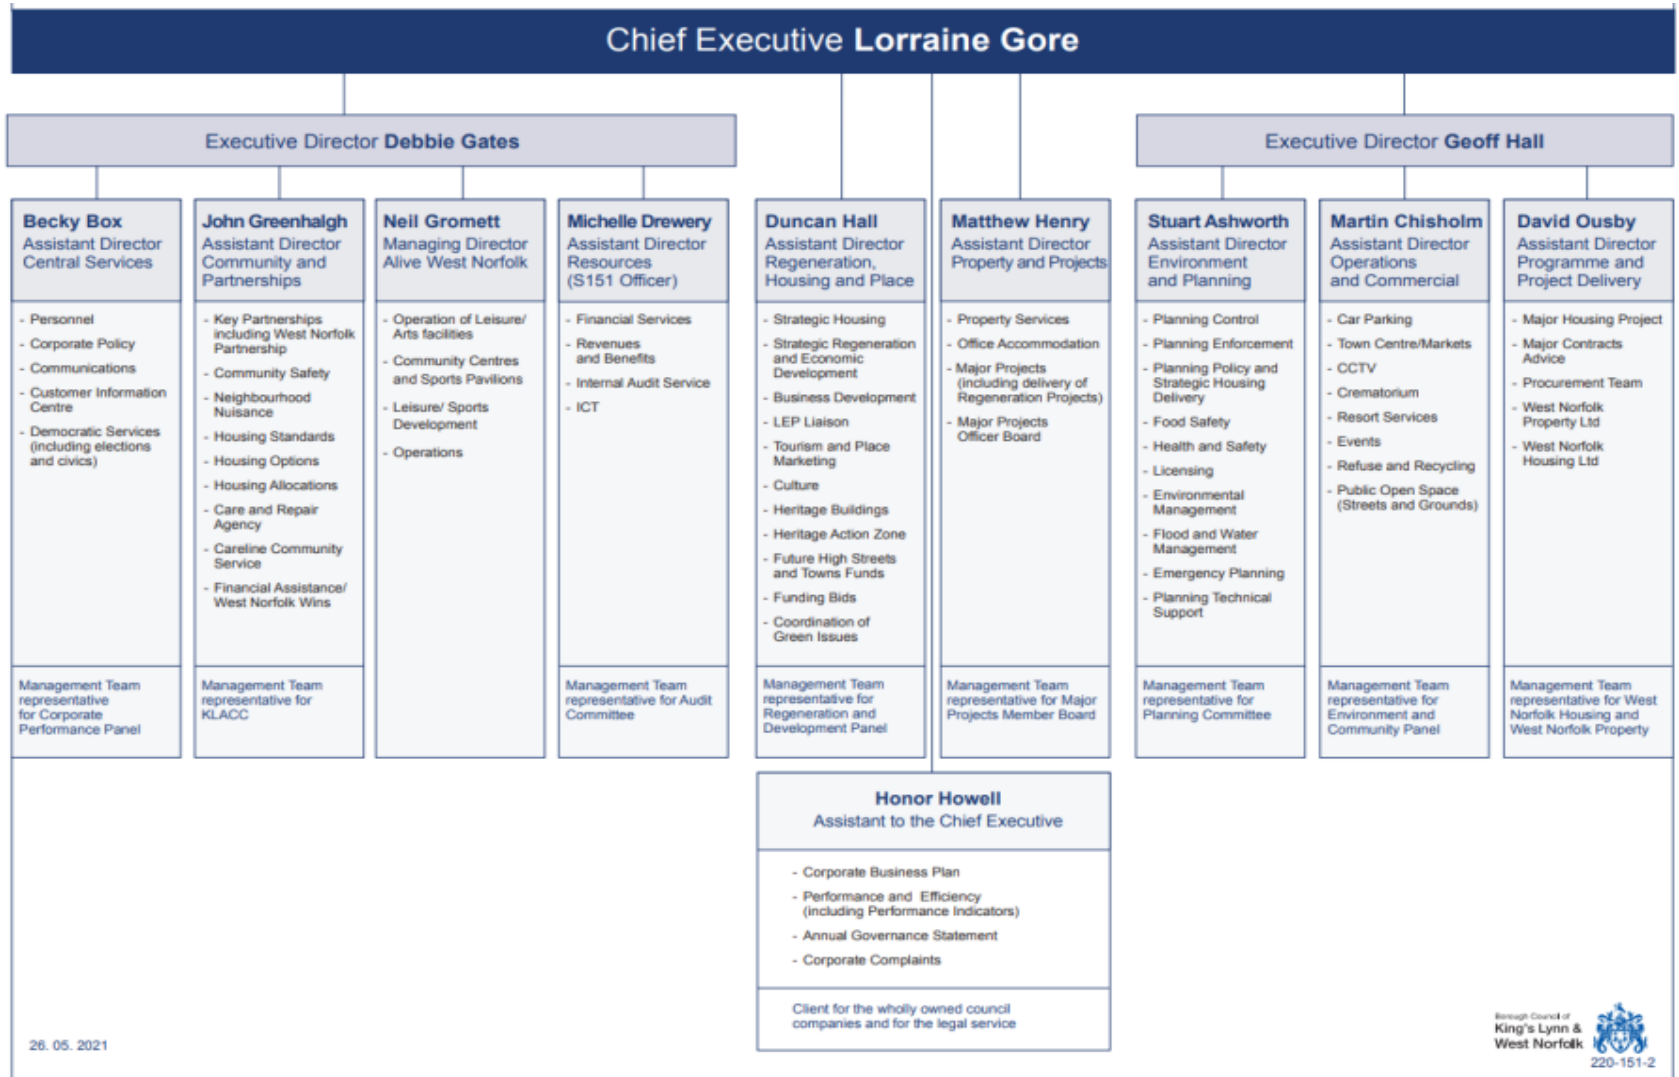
Chief Executive **Lorraine Gore**

Executive Director **Debbie Gates**

Executive Director **Geoff Hall**

**Becky Box**
Assistant Director Central Services

- Personnel
- Corporate Policy
- Communications
- Customer Information Centre
- Democratic Services (including elections and civics)

Management Team representative for Corporate Performance Panel

**John Greenhalgh**
Assistant Director Community and Partnerships

- Key Partnerships including West Norfolk Partnership
- Community Safety
- Neighbourhood Nuisance
- Housing Standards
- Housing Options
- Housing Allocations
- Care and Repair Agency
- Careline Community Service
- Financial Assistance/ West Norfolk Wins

Management Team representative for KLACC

**Neil Gromett**
Managing Director Alive West Norfolk

- Operation of Leisure/ Arts facilities
- Community Centres and Sports Pavilions
- Leisure/ Sports Development
- Operations

**Michelle Drewery**
Assistant Director Resources (S151 Officer)

- Financial Services
- Revenues and Benefits
- Internal Audit Service
- ICT

Management Team representative for Audit Committee

**Duncan Hall**
Assistant Director Regeneration, Housing and Place

- Strategic Housing
- Strategic Regeneration and Economic Development
- Business Development
- LEP Liaison
- Tourism and Place Marketing
- Culture
- Heritage Buildings
- Heritage Action Zone
- Future High Streets and Towns Funds
- Funding Bids
- Coordination of Green Issues

Management Team representative for Regeneration and Development Panel

**Matthew Henry**
Assistant Director Property and Projects

- Property Services
- Office Accommodation
- Major Projects (including delivery of Regeneration Projects)
- Major Projects Officer Board

Management Team representative for Major Projects Member Board

**Stuart Ashworth**
Assistant Director Environment and Planning

- Planning Control
- Planning Enforcement
- Planning Policy and Strategic Housing Delivery
- Food Safety
- Health and Safety
- Licensing
- Environmental Management
- Flood and Water Management
- Emergency Planning
- Planning Technical Support

Management Team representative for Planning Committee

**Martin Chisholm**
Assistant Director Operations and Commercial

- Car Parking
- Town Centre/Markets
- CCTV
- Crematorium
- Resort Services
- Events
- Refuse and Recycling
- Public Open Space (Streets and Grounds)

Management Team representative for Environment and Community Panel

**David Ousby**
Assistant Director Programme and Project Delivery

- Major Housing Project
- Major Contracts Advice
- Procurement Team
- West Norfolk Property Ltd
- West Norfolk Housing Ltd

Management Team representative for West Norfolk Housing and West Norfolk Property

**Honor Howell**
Assistant to the Chief Executive

- Corporate Business Plan
- Performance and Efficiency (including Performance Indicators)
- Annual Governance Statement
- Corporate Complaints

Client for the wholly owned council companies and for the legal service

26. 05. 2021

Borough Council of King's Lynn & West Norfolk

220-151-2